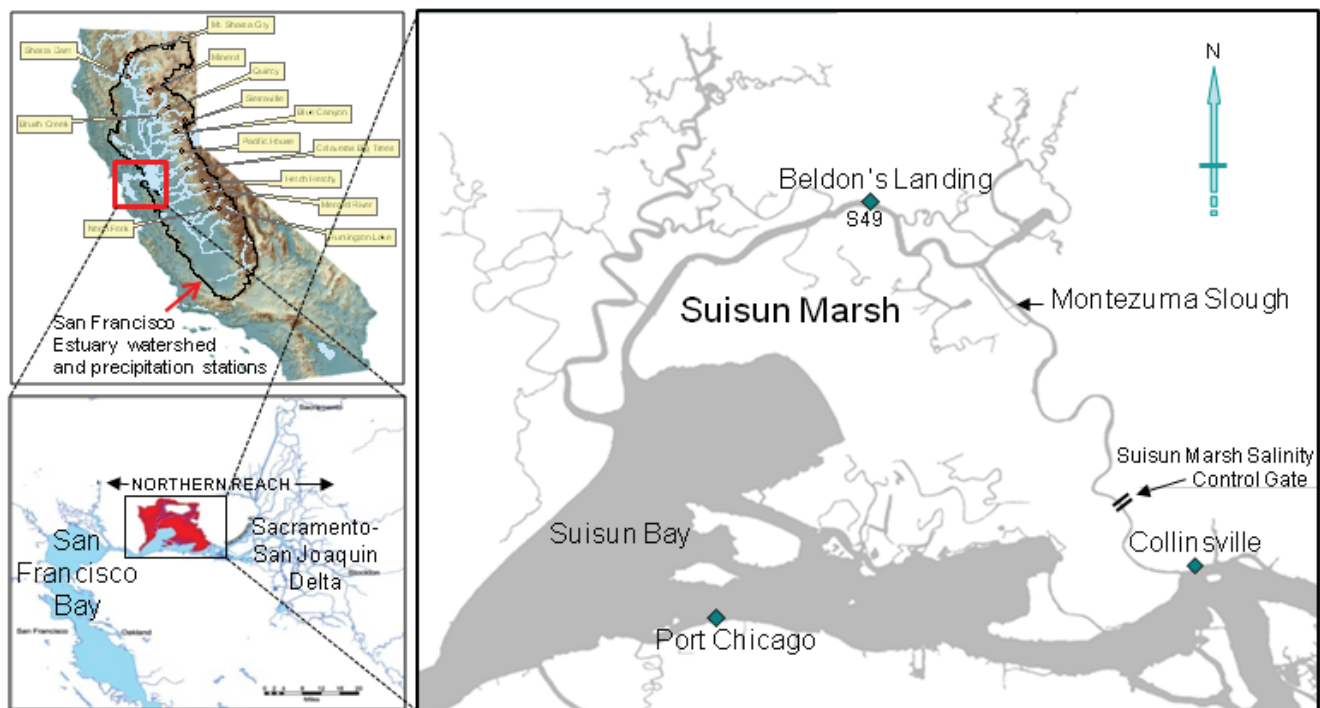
Mt. Shasta City
Shasta Dam
Mineral
Quincy
Sierraville
Brush Creek
Blue Canyon
Pacific House
Calaveras Big Trees
Hetch Hetchy
Merced River
North Fork
Huntington Lake
San Francisco Estuary watershed and precipitation stations

NORTHERN REACH
Sacramento
San Francisco Bay
Sacramento-San Joaquin Delta
Stockton
San Francisco
Oakland
Miles

N
Beldon's Landing
S49
Montezuma Slough
Suisun Marsh
Suisun Marsh Salinity Control Gate
Suisun Bay
Collinsville
Port Chicago